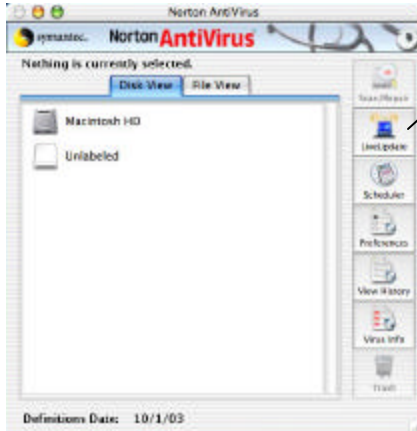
Norton AntiVirus

symantec. Norton AntiVirus

Nothing is currently selected.

Disk View | File View

Macintosh HD

Unlabeled

Scan/Repair

LiveUpdate

Scheduler

Preferences

View History

Virus Info

Trash

Definitions Date: 10/1/03